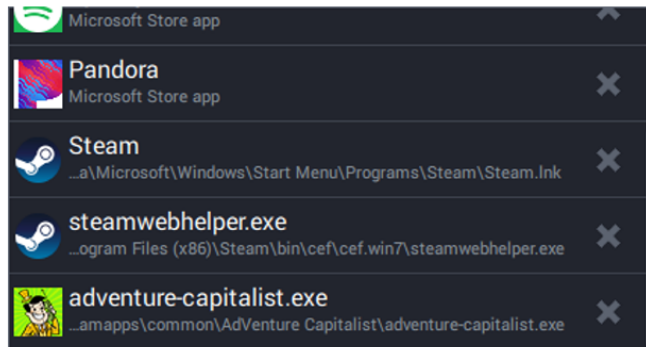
Microsoft Store app

Pandora
Microsoft Store app

Steam
…a\Microsoft\Windows\Start Menu\Programs\Steam\Steam.lnk

steamwebhelper.exe
…ogram Files (x86)\Steam\bin\cef\cef.win7\steamwebhelper.exe

adventure-capitalist.exe
…amapps\common\AdVenture Capitalist\adventure-capitalist.exe